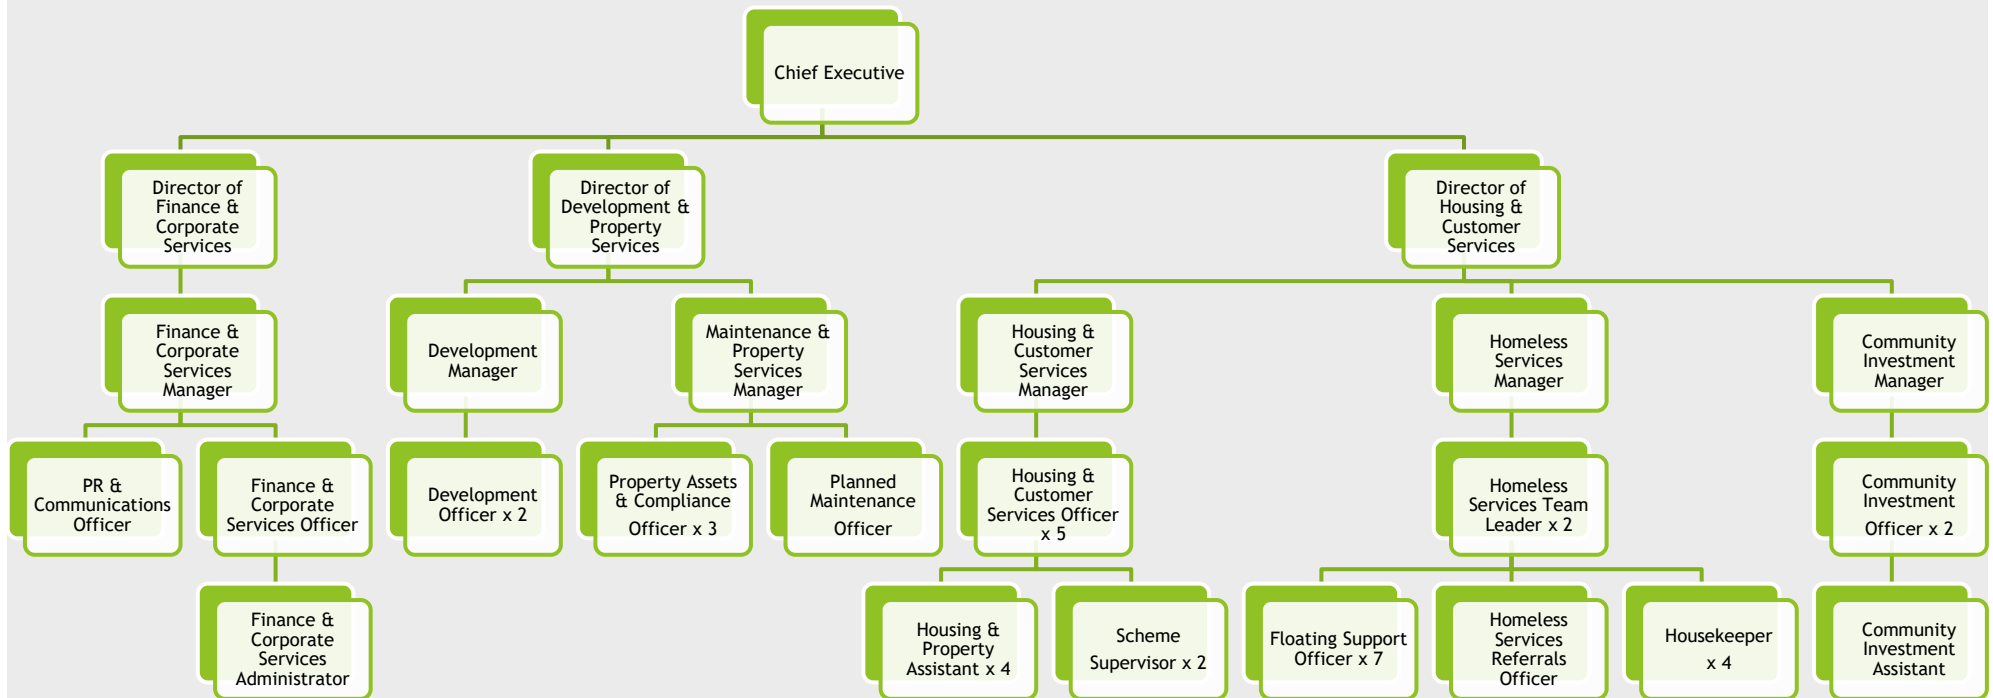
Chief Executive

Director of Finance & Corporate Services

Director of Development & Property Services

Director of Housing & Customer Services

Finance & Corporate Services Manager

Development Manager

Maintenance & Property Services Manager

Housing & Customer Services Manager

Homeless Services Manager

Community Investment Manager

PR & Communications Officer

Finance & Corporate Services Officer

Development Officer x 2

Property Assets & Compliance Officer x 3

Planned Maintenance Officer

Housing & Customer Services Officer x 5

Homeless Services Team Leader x 2

Community Investment Officer x 2

Finance & Corporate Services Administrator

Housing & Property Assistant x 4

Scheme Supervisor x 2

Floating Support Officer x 7

Homeless Services Referrals Officer

Housekeeper x 4

Community Investment Assistant